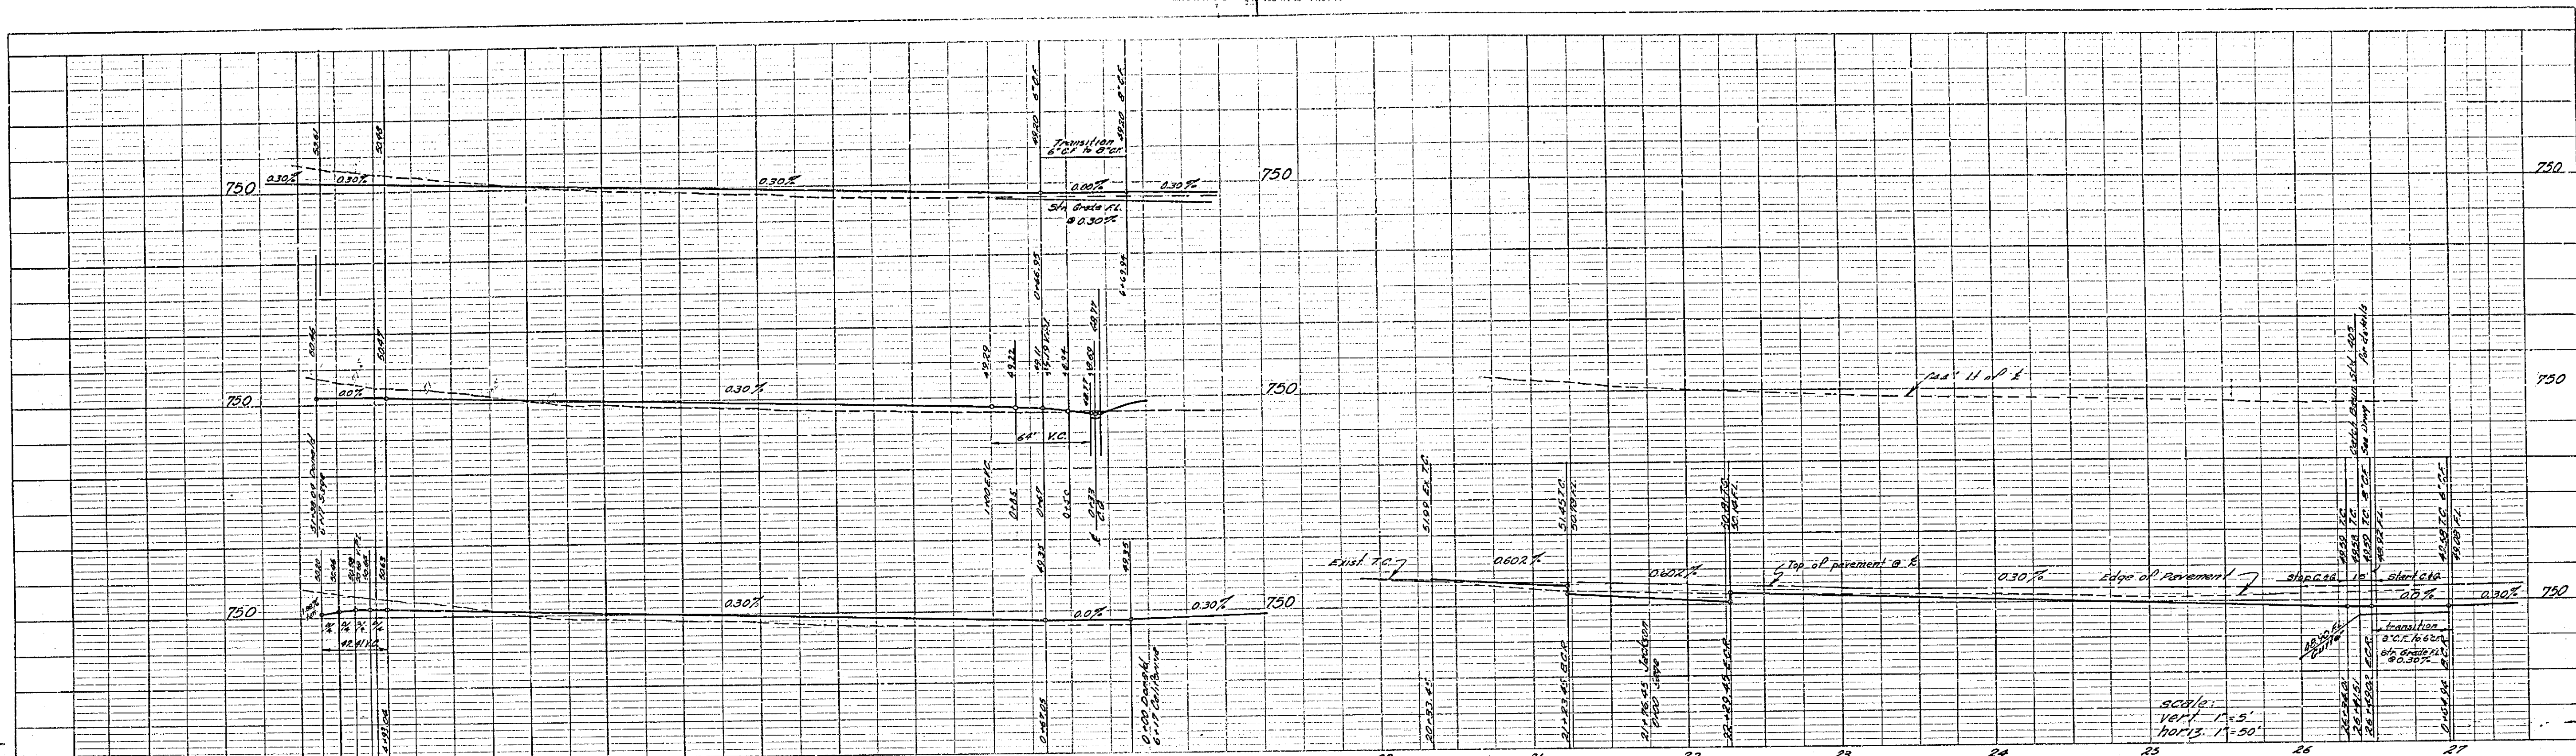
750
0.30%
0.30%
52.41
50.48
0.30%
Transition 6" C.F. to 8" C.F.
49.20 6" C.F.
49.20 8" C.F.
0.00%
0.30%
Str. Grade F.L. @ 0.30%
750
750

750
0.0%
50.46
50.48
0.30%
49.29
49.22
49.21
49.04
48.17
49.50
64' V.C.
750
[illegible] 11' of ℄
750

3+28.04 Donald 0+17 Stop
1+00 E.V.C.
0.85
0.47
0.50
0.33
Exist. T.C.
51.99 Ex. T.C.
0.602%
51.43 T.C. 50.78 F.L.
0.602%
Top of pavement @ ℄
0.30%
Edge of Pavement
stop C.&G.
start C.&G.
0.0%
0.30%
750
750
0.30%
0.0%
0.30%
42.41 V.C.
49.33
49.33
0.00 Donald 6+17 California
20+93.45
21+23.45 B.C.R.
21+76.45 Jackson 0+00 Stop
22+29.45 E.C.R.
49.39 T.C.
49.24 T.C. 8" C.F.
49.07 F.L.
Outlet Drains old 1903 See Dwg. for details
49.39 T.C. 6" C.F.
48.99 F.L.
transition 8" C.F. to 6" C.F.
Str. Grade F.L. @ 0.30%
E.C.R.
B.C.
scale:
vert. 1"=5'
horiz. 1"=50'
25
26
27
24
23
22
21